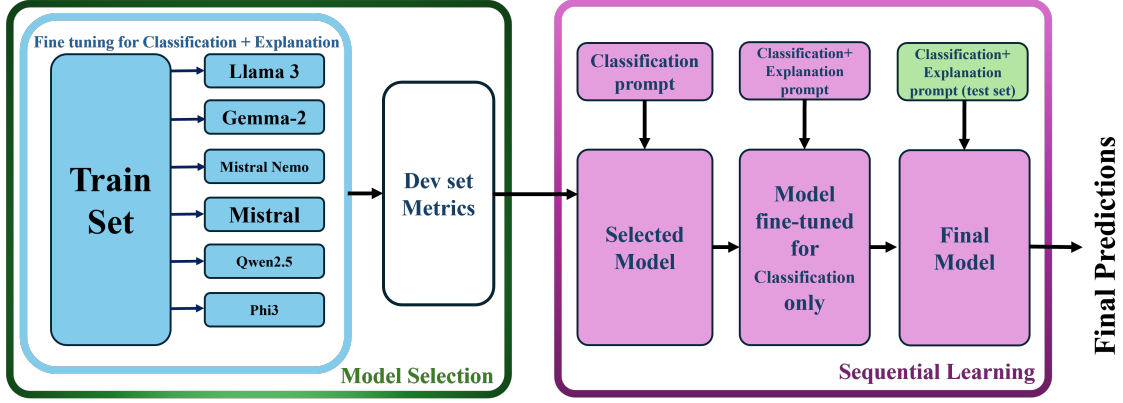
Fine tuning for Classification + Explanation

Train Set

Llama 3

Gemma-2

Mistral Nemo

Mistral

Qwen2.5

Phi3

Dev set Metrics

Model Selection

Classification prompt

Classification+ Explanation prompt

Classification+ Explanation prompt (test set)

Selected Model

Model fine-tuned for Classification only

Final Model

Sequential Learning

Final Predictions